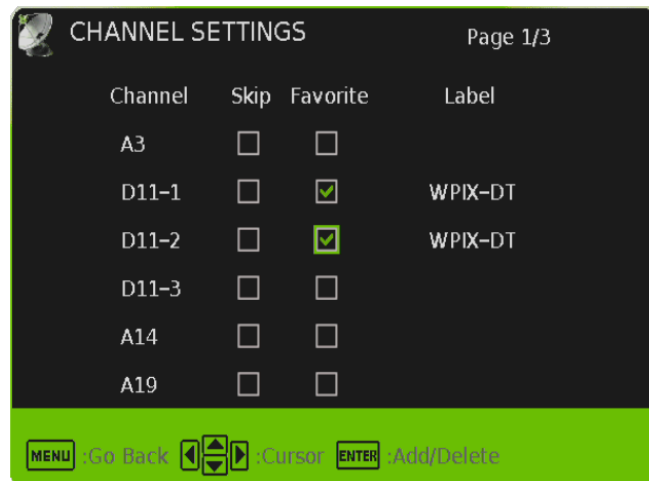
CHANNEL SETTINGS Page 1/3

| Channel | Skip | Favorite | Label |
|---|---|---|---|
| A3 | ☐ | ☐ | |
| D11-1 | ☐ | ☑ | WPIX-DT |
| D11-2 | ☐ | ☑ | WPIX-DT |
| D11-3 | ☐ | ☐ | |
| A14 | ☐ | ☐ | |
| A19 | ☐ | ☐ | |

MENU :Go Back :Cursor ENTER :Add/Delete